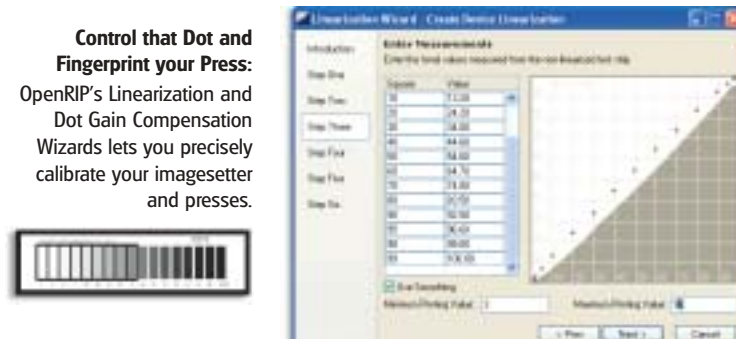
**Control that Dot and Fingerprint your Press:**
OpenRIP's Linearization and Dot Gain Compensation Wizards lets you precisely calibrate your imagesetter and presses.

Linearization Wizard - Create Device Linearization

Introduction
Step One
Step Two
Step Three
Step Four
Step Five
Step Six

Enter Measurements
Enter the tonal values measured from the non-linearized test strip.

| Square | Value |
|---|---|
| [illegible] | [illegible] |
| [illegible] | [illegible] |
| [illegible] | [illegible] |
| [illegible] | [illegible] |
| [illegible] | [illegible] |
| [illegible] | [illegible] |
| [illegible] | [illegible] |
| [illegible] | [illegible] |
| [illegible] | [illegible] |
| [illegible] | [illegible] |
| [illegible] | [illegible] |
| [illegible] | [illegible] |
| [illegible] | 100.00 |

Use Smoothing
Minimum Printing Value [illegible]
Maximum Printing Value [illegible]

< Prev
Next >
Cancel